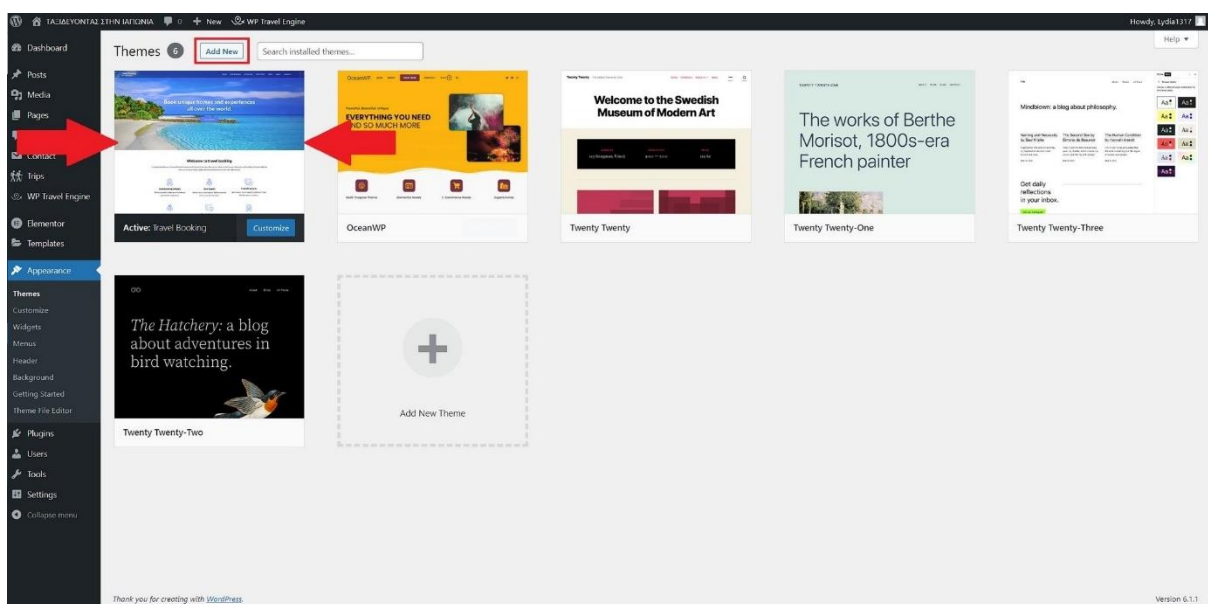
ΤΑΞΙΔΕΥΟΝΤΑΣ ΣΤΗΝ ΙΑΠΩΝΙΑ 0 + New WP Travel Engine Howdy, Lydia1317

Dashboard
Posts
Media
Pages
Contact
Trips
WP Travel Engine
Elementor
Templates
Appearance
Themes
Customize
Widgets
Menus
Header
Background
Getting Started
Theme File Editor
Plugins
Users
Tools
Settings
Collapse menu

Themes 6 Add New Search installed themes...

Help ▾

Book unique homes and experiences all over the world

Welcome to travel booking

Active: Travel Booking Customize

EVERYTHING YOU NEED AND SO MUCH MORE

OceanWP

Welcome to the Swedish Museum of Modern Art

Twenty Twenty

The works of Berthe Morisot, 1800s-era French painter

Twenty Twenty-One

Mindblown: a blog about philosophy.

Get daily reflections in your inbox.

Twenty Twenty-Three

The Hatchery: a blog about adventures in bird watching.

Twenty Twenty-Two

Add New Theme

Thank you for creating with WordPress.

Version 6.1.1